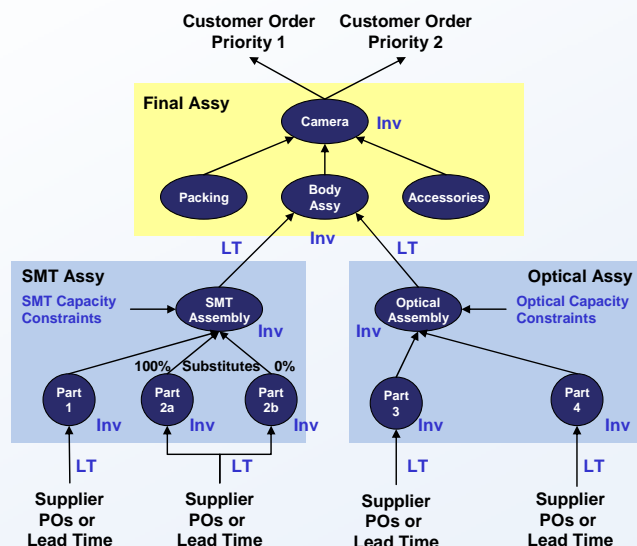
Customer Order Priority 1

Customer Order Priority 2

Final Assy

Camera

Inv

Packing

Body Assy

Accessories

LT

Inv

LT

SMT Assy

SMT Capacity Constraints

SMT Assembly

Inv

Optical Assy

Optical Capacity Constraints

Optical Assembly

Inv

100%

Substitutes

0%

Part 1

Part 2a

Part 2b

Part 3

Part 4

Inv

Inv

Inv

Inv

Inv

LT

LT

LT

LT

Supplier POs or Lead Time

Supplier POs or Lead Time

Supplier POs or Lead Time

Supplier POs or Lead Time